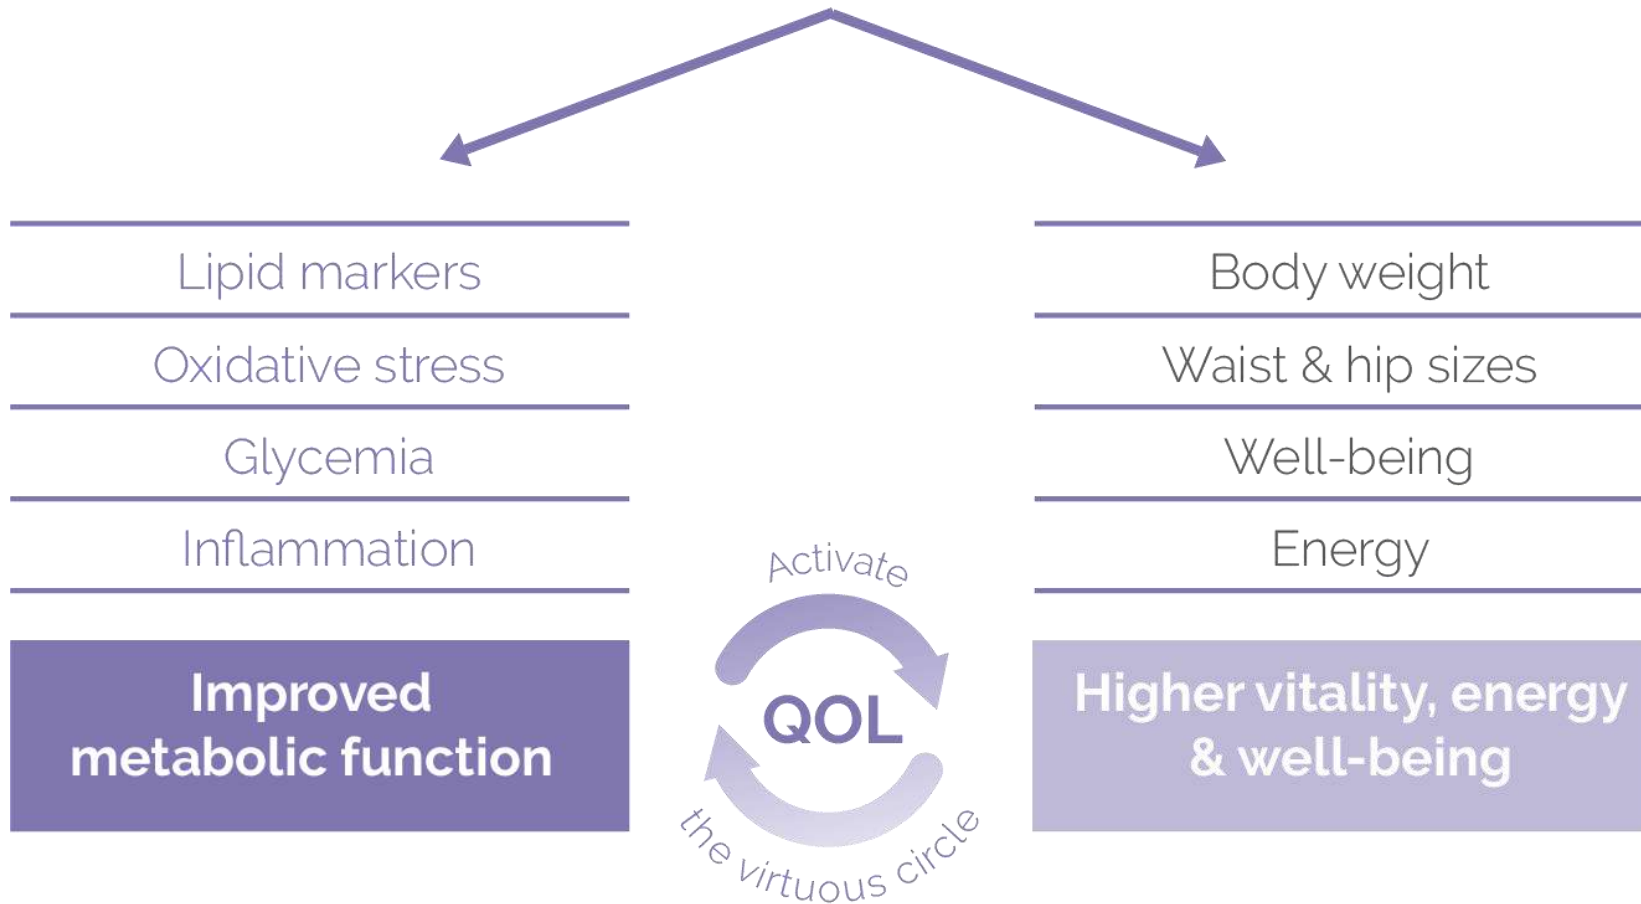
Lipid markers
Oxidative stress
Glycemia
Inflammation

Improved metabolic function

Body weight
Waist & hip sizes
Well-being
Energy

Higher vitality, energy & well-being

Activate
QOL
the virtuous circle